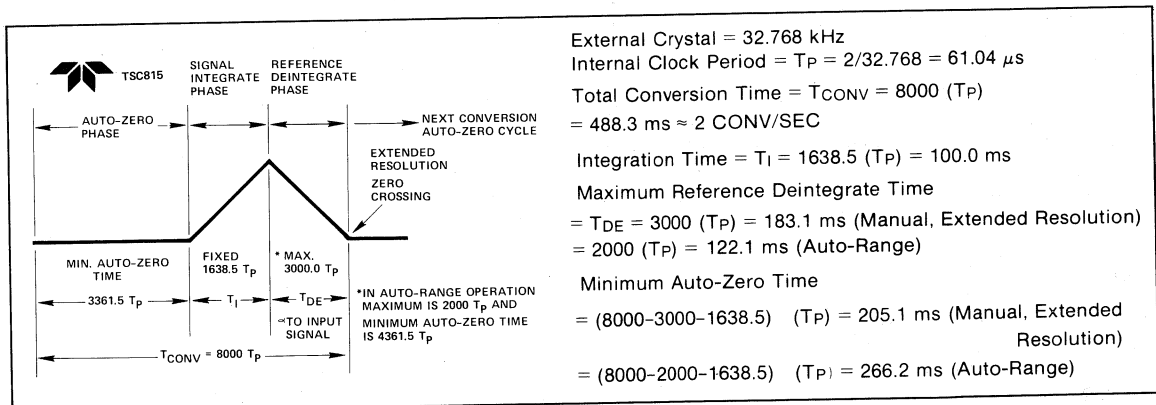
TSC815

SIGNAL INTEGRATE PHASE

REFERENCE DEINTEGRATE PHASE

AUTO-ZERO PHASE

NEXT CONVERSION AUTO-ZERO CYCLE

EXTENDED RESOLUTION

ZERO CROSSING

MIN. AUTO-ZERO TIME

FIXED 1638.5 $T_P$

* MAX. 3000.0 $T_P$

3361.5 $T_P$

$T_I$

$T_{DE}$

$\propto$ TO INPUT SIGNAL

*IN AUTO-RANGE OPERATION MAXIMUM IS 2000 $T_P$ AND MINIMUM AUTO-ZERO TIME IS 4361.5 $T_P$

$T_{CONV}$ = 8000 $T_P$

External Crystal = 32.768 kHz

Internal Clock Period = $T_P$ = 2/32.768 = 61.04 $\mu$s

Total Conversion Time = $T_{CONV}$ = 8000 ($T_P$)

= 488.3 ms ≈ 2 CONV/SEC

Integration Time = $T_I$ = 1638.5 ($T_P$) = 100.0 ms

Maximum Reference Deintegrate Time

= $T_{DE}$ = 3000 ($T_P$) = 183.1 ms (Manual, Extended Resolution)

= 2000 ($T_P$) = 122.1 ms (Auto-Range)

Minimum Auto-Zero Time

= (8000–3000–1638.5) ($T_P$) = 205.1 ms (Manual, Extended Resolution)

= (8000–2000–1638.5) ($T_P$) = 266.2 ms (Auto-Range)